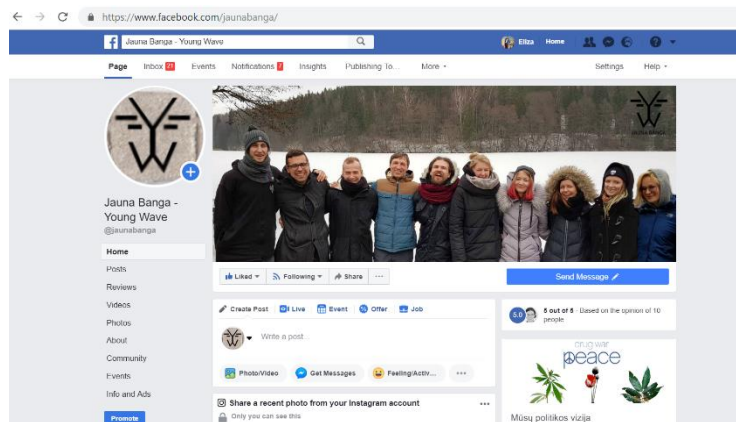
https://www.facebook.com/jaunabanga/

Jauna Banga - Young Wave

Eliza Home

Page Inbox 21 Events Notifications 7 Insights Publishing To... More Settings Help

Jauna Banga - Young Wave
@jaunabanga

Home
Posts
Reviews
Videos
Photos
About
Community
Events
Info and Ads

Promote

JAUNA BANGA

Liked Following Share ...

Send Message

Create Post Live Event Offer Job

Write a post...

Photo/Video Get Messages Feeling/Activ... ...

Share a recent photo from your Instagram account
Only you can see this

5.0 5 out of 5 · Based on the opinion of 10 people

drug war
peace

Mūsų politikos vizija